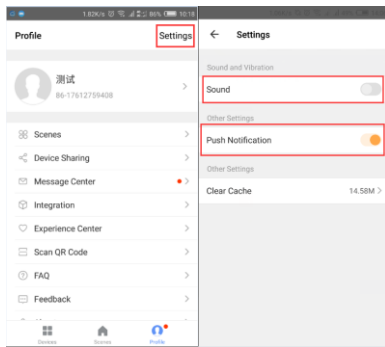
1.62K/s 86% 10:18

Profile

Settings

测试

86-17612759408

Scenes

Device Sharing

Message Center

Integration

Experience Center

Scan QR Code

FAQ

Feedback

Devices

Scenes

Profile

Settings

Sound and Vibration

Sound

Other Settings

Push Notification

Other Settings

Clear Cache

14.58M